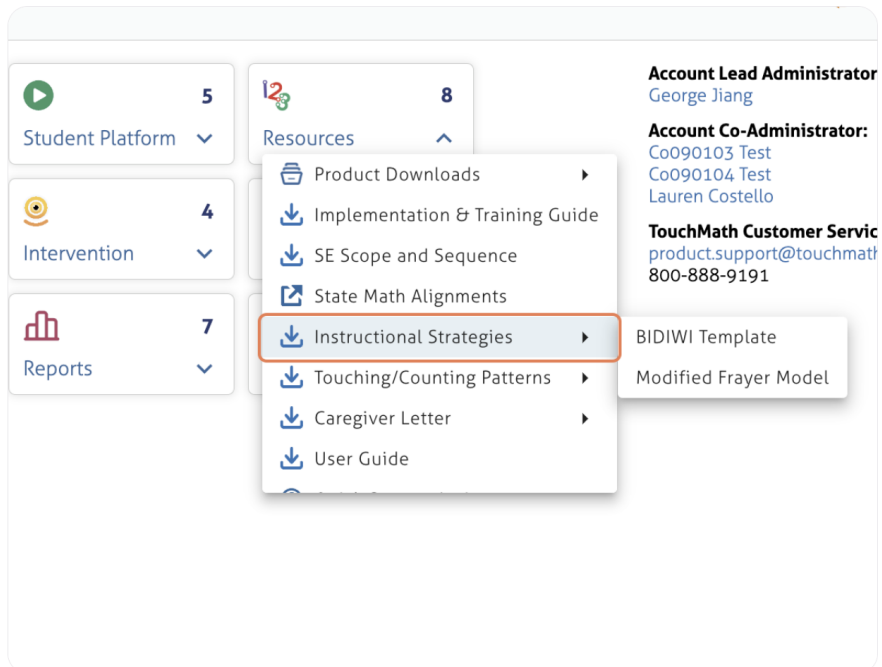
5
Student Platform

123

8
Resources

4
Intervention

7
Reports

Product Downloads
Implementation & Training Guide
SE Scope and Sequence
State Math Alignments
Instructional Strategies
Touching/Counting Patterns
Caregiver Letter
User Guide
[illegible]

BIDIWI Template
Modified Frayer Model

Account Lead Administrator
George Jiang

Account Co-Administrator:
Co090103 Test
Co090104 Test
Lauren Costello

TouchMath Customer Servic
product.support@touchmath
800-888-9191